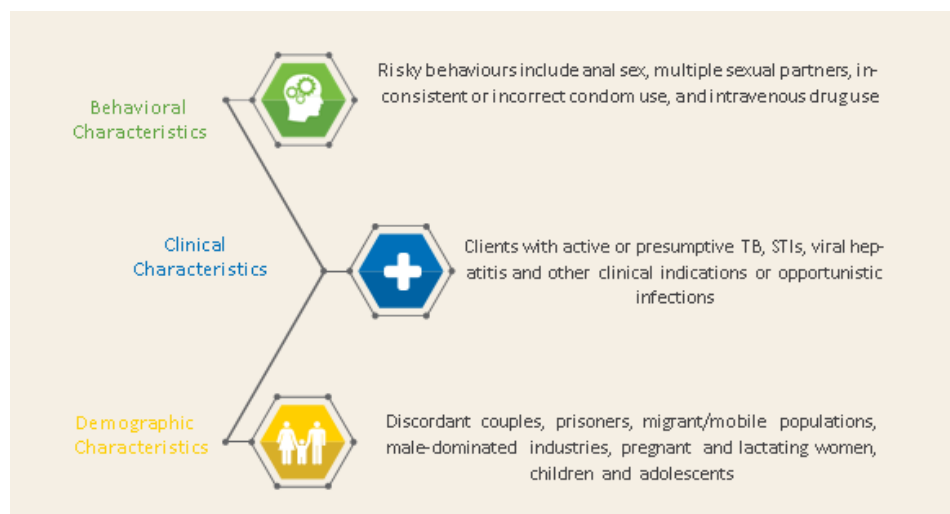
Behavioral Characteristics

Risky behaviours include anal sex, multiple sexual partners, inconsistent or incorrect condom use, and intravenous drug use

Clinical Characteristics

Clients with active or presumptive TB, STIs, viral hepatitis and other clinical indications or opportunistic infections

Demographic Characteristics

Discordant couples, prisoners, migrant/mobile populations, male-dominated industries, pregnant and lactating women, children and adolescents